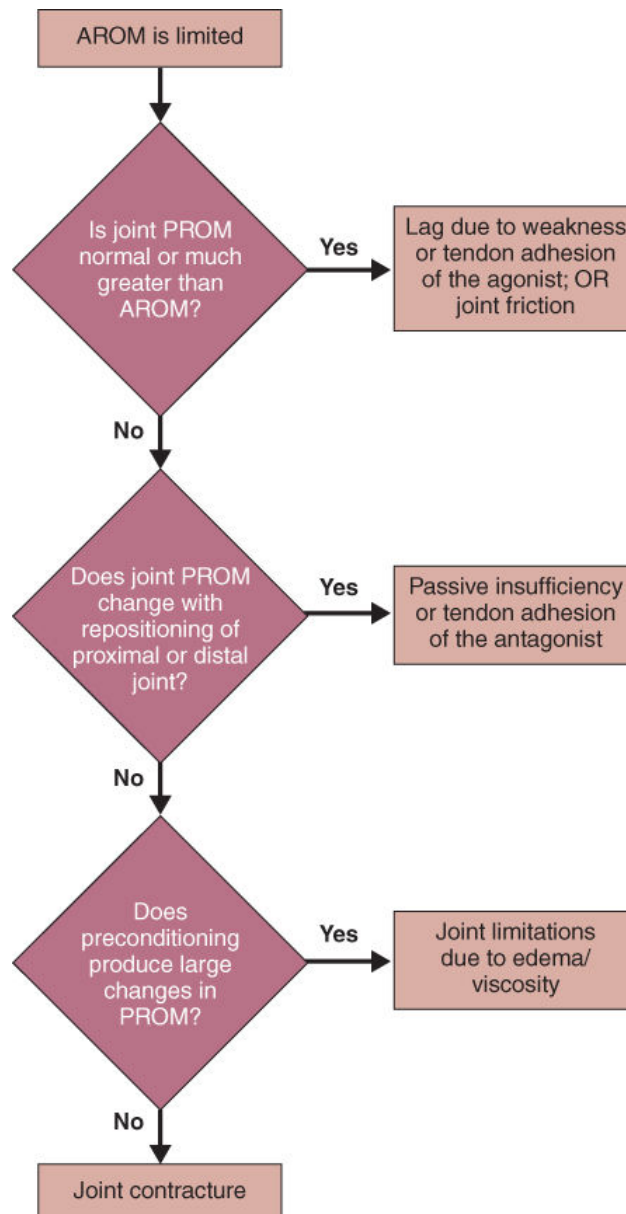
AROM is limited

Is joint PROM normal or much greater than AROM?

Yes

Lag due to weakness or tendon adhesion of the agonist; OR joint friction

No

Does joint PROM change with repositioning of proximal or distal joint?

Yes

Passive insufficiency or tendon adhesion of the antagonist

No

Does preconditioning produce large changes in PROM?

Yes

Joint limitations due to edema/ viscosity

No

Joint contracture